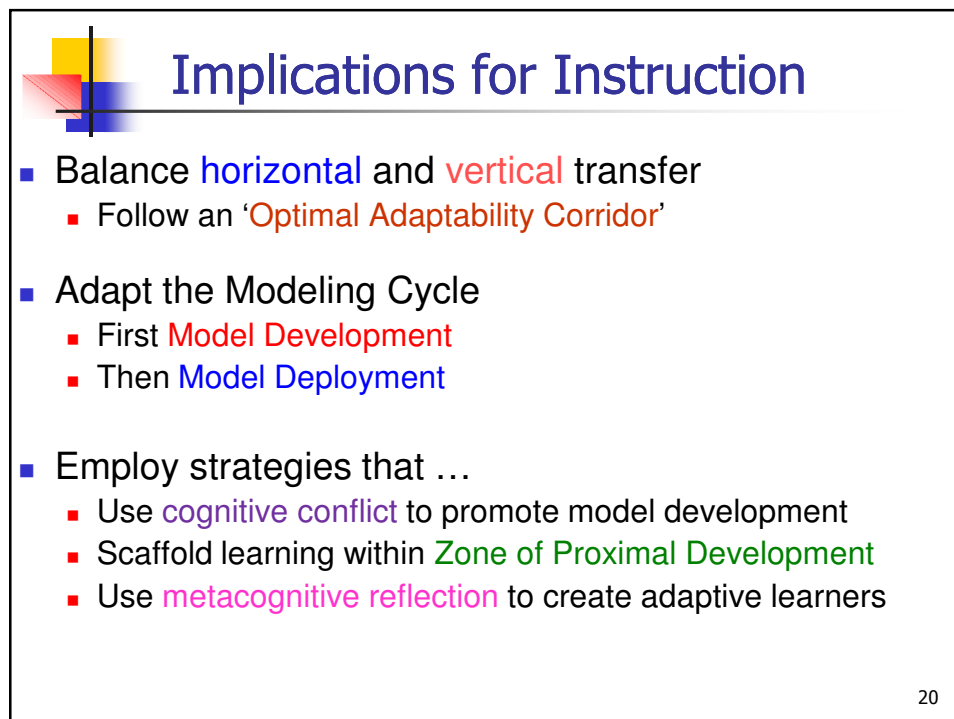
Implications for Instruction

Balance horizontal and vertical transfer
- Follow an 'Optimal Adaptability Corridor'

Adapt the Modeling Cycle
- First Model Development
- Then Model Deployment

Employ strategies that …
- Use cognitive conflict to promote model development
- Scaffold learning within Zone of Proximal Development
- Use metacognitive reflection to create adaptive learners

20